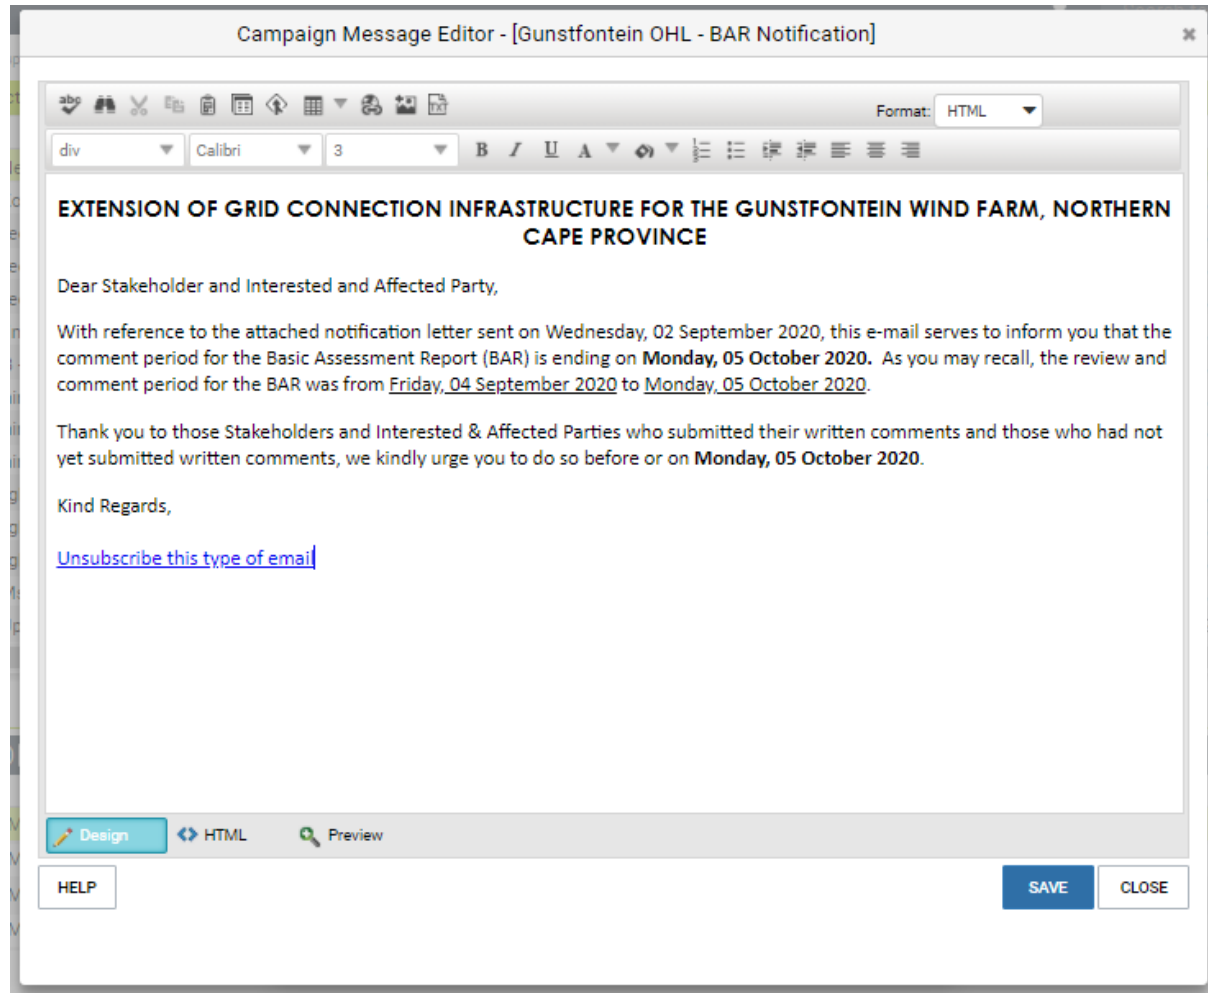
Campaign Message Editor - [Gunstfontein OHL - BAR Notification]

×

Format: HTML

div Calibri 3

B I U A

EXTENSION OF GRID CONNECTION INFRASTRUCTURE FOR THE GUNSTFONTEIN WIND FARM, NORTHERN CAPE PROVINCE

Dear Stakeholder and Interested and Affected Party,

With reference to the attached notification letter sent on Wednesday, 02 September 2020, this e-mail serves to inform you that the comment period for the Basic Assessment Report (BAR) is ending on **Monday, 05 October 2020.** As you may recall, the review and comment period for the BAR was from Friday, 04 September 2020 to Monday, 05 October 2020.

Thank you to those Stakeholders and Interested & Affected Parties who submitted their written comments and those who had not yet submitted written comments, we kindly urge you to do so before or on **Monday, 05 October 2020**.

Kind Regards,

Unsubscribe this type of email

Design HTML Preview

HELP SAVE CLOSE